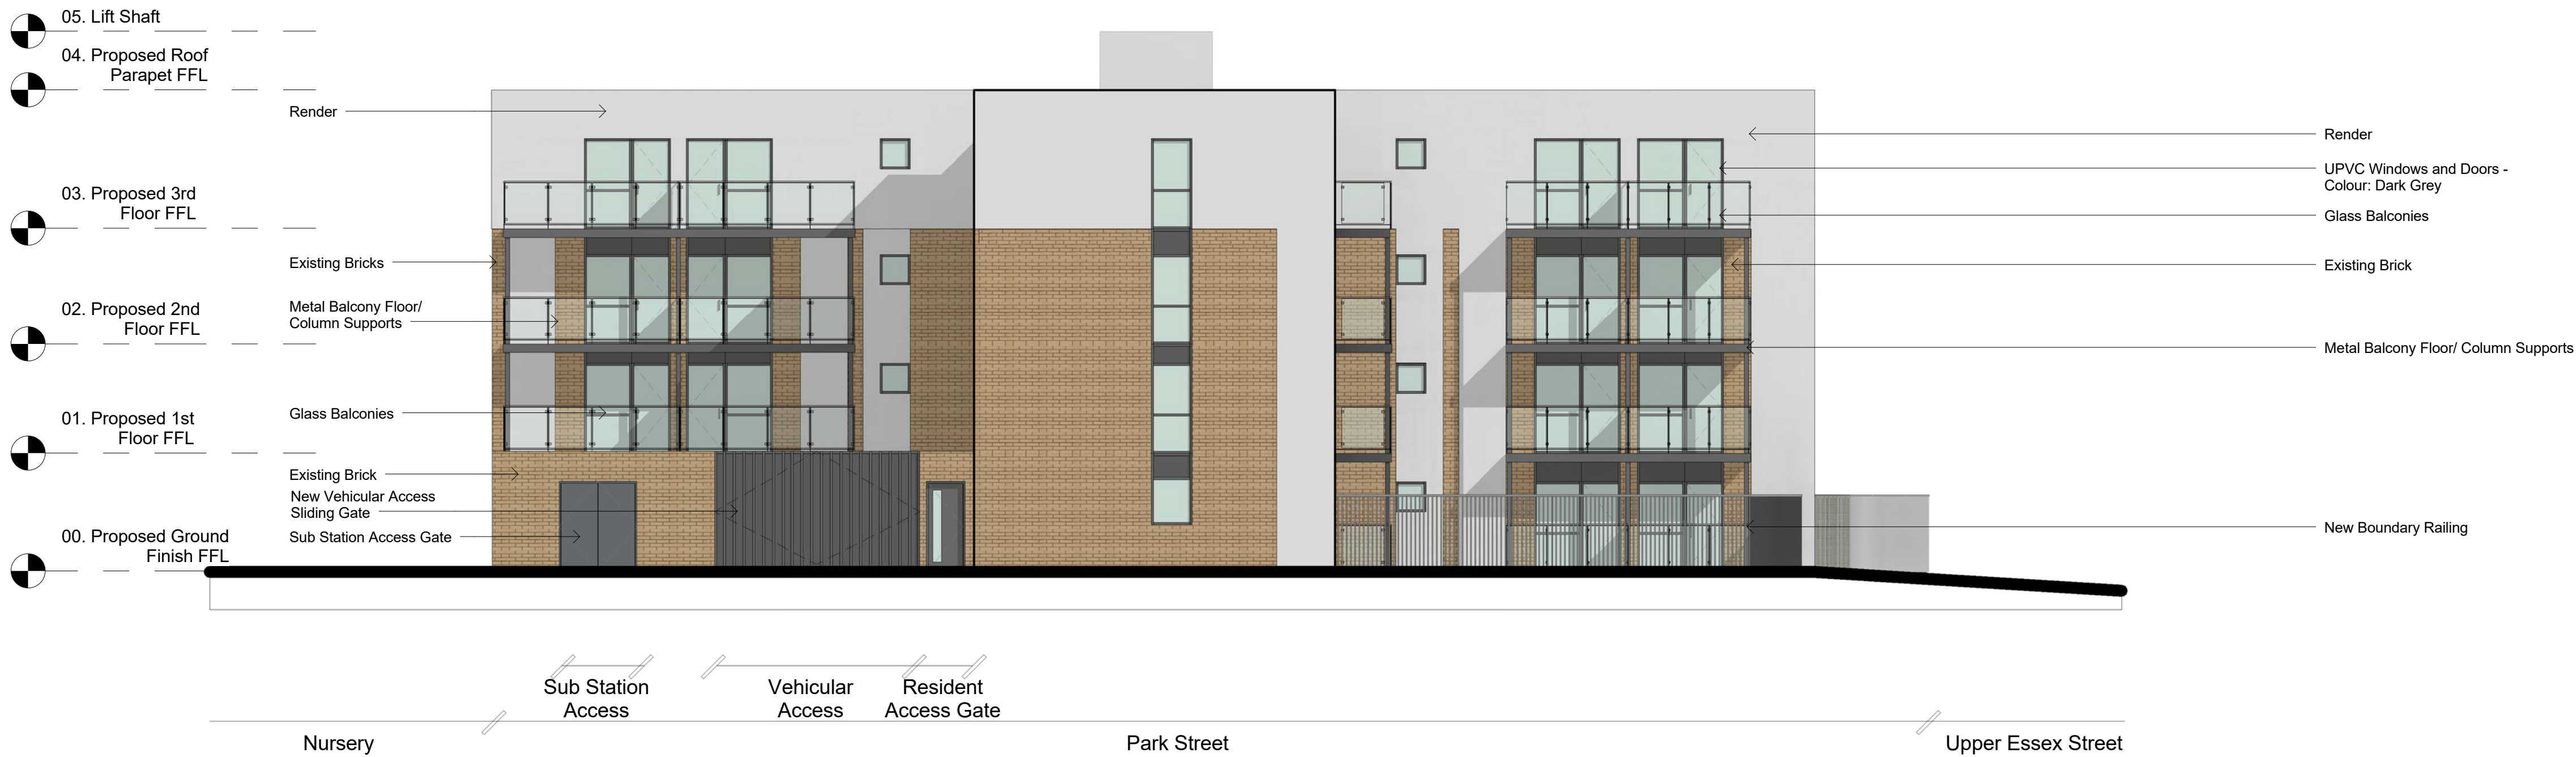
05. Lift Shaft

04. Proposed Roof Parapet FFL

03. Proposed 3rd Floor FFL

02. Proposed 2nd Floor FFL

01. Proposed 1st Floor FFL

00. Proposed Ground Finish FFL

Render

Existing Bricks

Metal Balcony Floor/ Column Supports

Glass Balconies

Existing Brick

New Vehicular Access Sliding Gate

Sub Station Access Gate

Render

UPVC Windows and Doors - Colour: Dark Grey

Glass Balconies

Existing Brick

Metal Balcony Floor/ Column Supports

New Boundary Railing

Sub Station Access

Vehicular Access

Resident Access Gate

Nursery

Park Street

Upper Essex Street